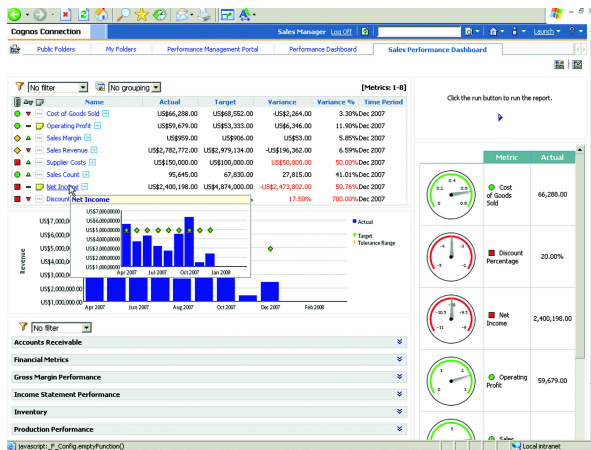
Cognos Connection

Sales Manager Log Off

Launch

Public Folders | My Folders | Performance Management Portal | Performance Dashboard | Sales Performance Dashboard

No filter | No grouping | [Metrics: 1-8]

| Name | Actual | Target | Variance | Variance % | Time Period |
|---|---|---|---|---|---|
| Cost of Goods Sold | US$66,288.00 | US$68,552.00 | -US$2,264.00 | 3.30% | Dec 2007 |
| Operating Profit | US$59,679.00 | US$53,333.00 | US$6,346.00 | 11.90% | Dec 2007 |
| Sales Margin | US$959.00 | US$906.00 | US$53.00 | 5.85% | Dec 2007 |
| Sales Revenue | US$2,782,772.00 | US$2,979,134.00 | -US$196,362.00 | 6.59% | Dec 2007 |
| Supplier Costs | US$150,000.00 | US$100,000.00 | US$50,000.00 | 50.00% | Dec 2007 |
| Sales Count | 95,645.00 | 67,830.00 | 27,815.00 | 41.01% | Dec 2007 |
| Net Income | US$2,400,198.00 | US$4,874,000.00 | -US$2,473,802.00 | 50.76% | Dec 2007 |
| Discount | | | | 17.50% | 700.00% Dec 2007 |

Net Income
US$7,000,000.00
US$6,000,000.00
US$5,000,000.00
US$4,000,000.00
US$3,000,000.00
US$2,000,000.00
US$1,000,000.00
Apr 2007 Jul 2007 Oct 2007 Jan 2008

Revenue
US$7,000,000.00
US$6,000,000.00
US$5,000,000.00
US$4,000,000.00
US$3,000,000.00
US$2,000,000.00
US$1,000,000.00
Apr 2007 Jun 2007 Aug 2007 Oct 2007 Dec 2007 Feb 2008

Actual
Target
Tolerance Range

No filter

Accounts Receivable
Financial Metrics
Gross Margin Performance
Income Statement Performance
Inventory
Production Performance

Click the run button to run the report.

| Metric | Actual |
|---|---|
| Cost of Goods Sold | 66,288.00 |
| Discount Percentage | 20.00% |
| Net Income | 2,400,198.00 |
| Operating Profit | 59,679.00 |
| Sales | |

javascript:_F_Config.emptyFunction()

Local intranet